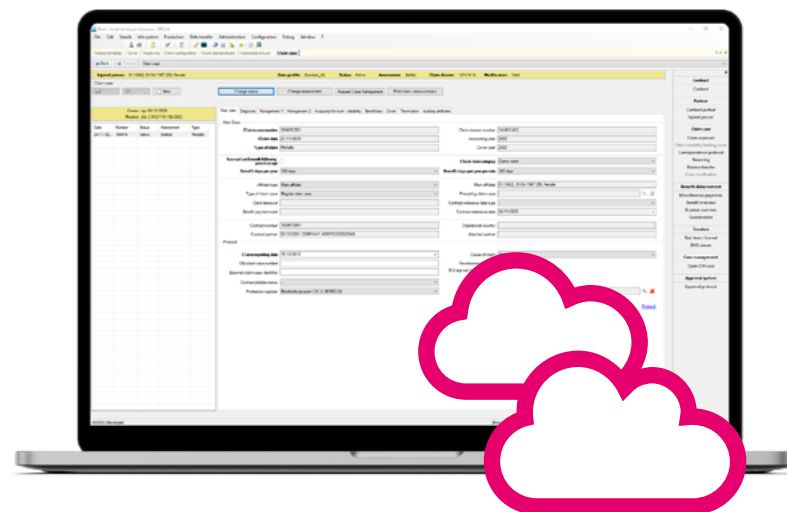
Change status
Change assessment
Request Case Management
Print claim case summary

Contract
Contract

Partner
Contract partner
Injured person

Claim case
Claim overview

Benefit disbursement

Timeline

Case management

Approval system